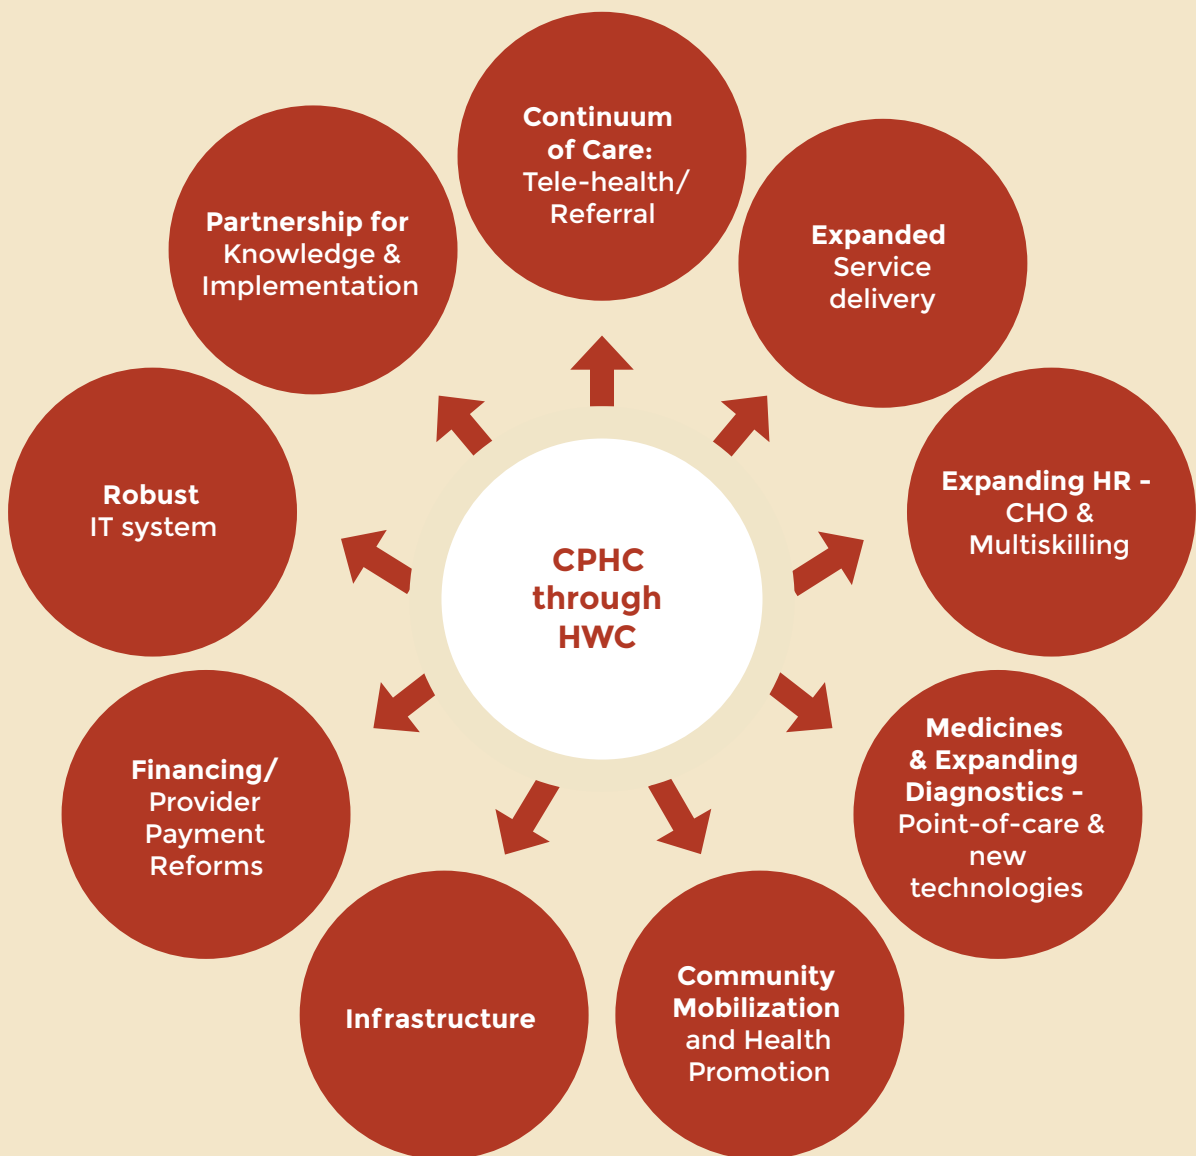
CPHC through HWC

Continuum of Care: Tele-health/ Referral

Expanded Service delivery

Expanding HR - CHO & Multiskilling

Medicines & Expanding Diagnostics - Point-of-care & new technologies

Community Mobilization and Health Promotion

Infrastructure

Financing/ Provider Payment Reforms

Robust IT system

Partnership for Knowledge & Implementation